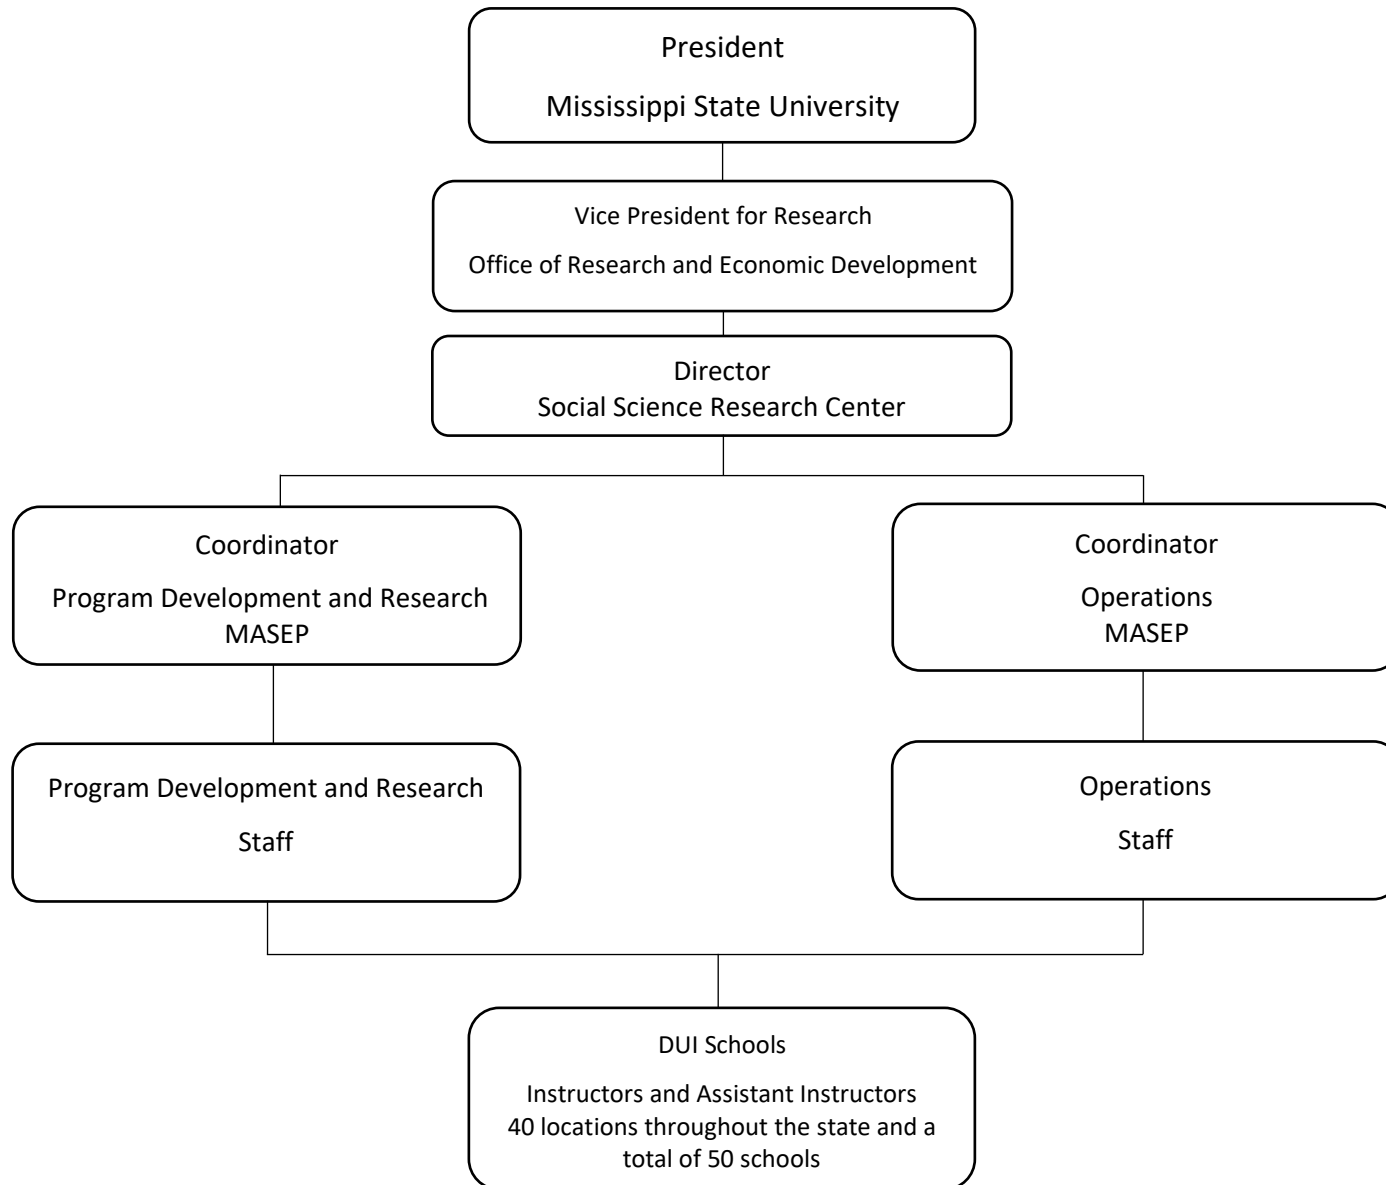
President

Mississippi State University

Vice President for Research

Office of Research and Economic Development

Director
Social Science Research Center

Coordinator

Program Development and Research
MASEP

Coordinator

Operations
MASEP

Program Development and Research

Staff

Operations

Staff

DUI Schools

Instructors and Assistant Instructors
40 locations throughout the state and a total of 50 schools